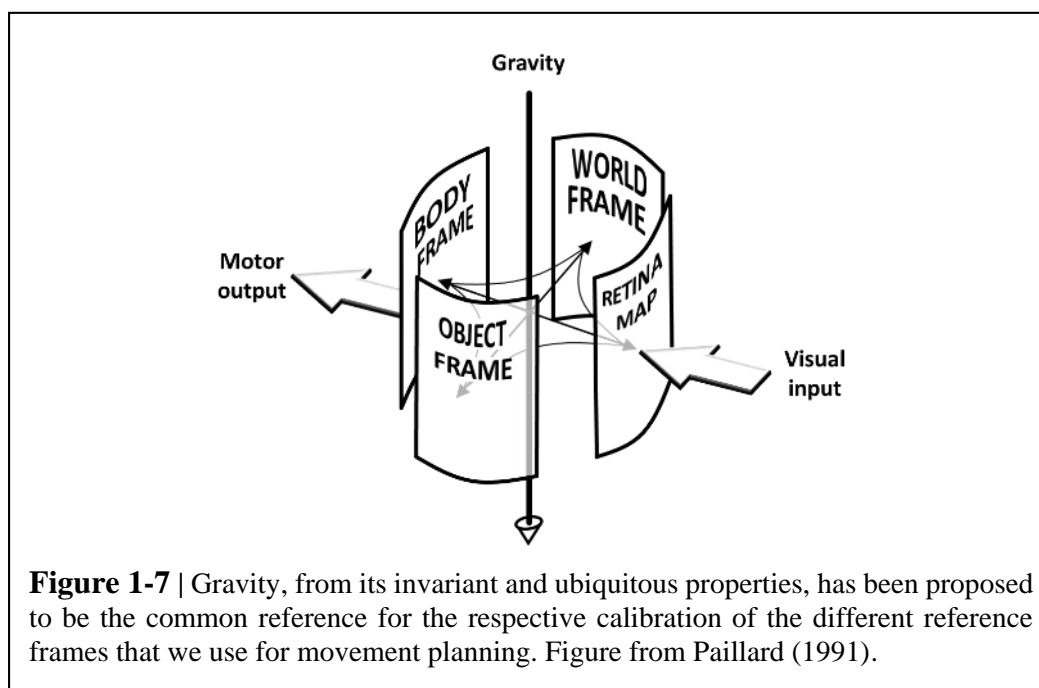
Gravity

BODY FRAME

WORLD FRAME

Motor output

RETINA MAP

OBJECT FRAME

Visual input

**Figure 1-7 |** Gravity, from its invariant and ubiquitous properties, has been proposed to be the common reference for the respective calibration of the different reference frames that we use for movement planning. Figure from Paillard (1991).